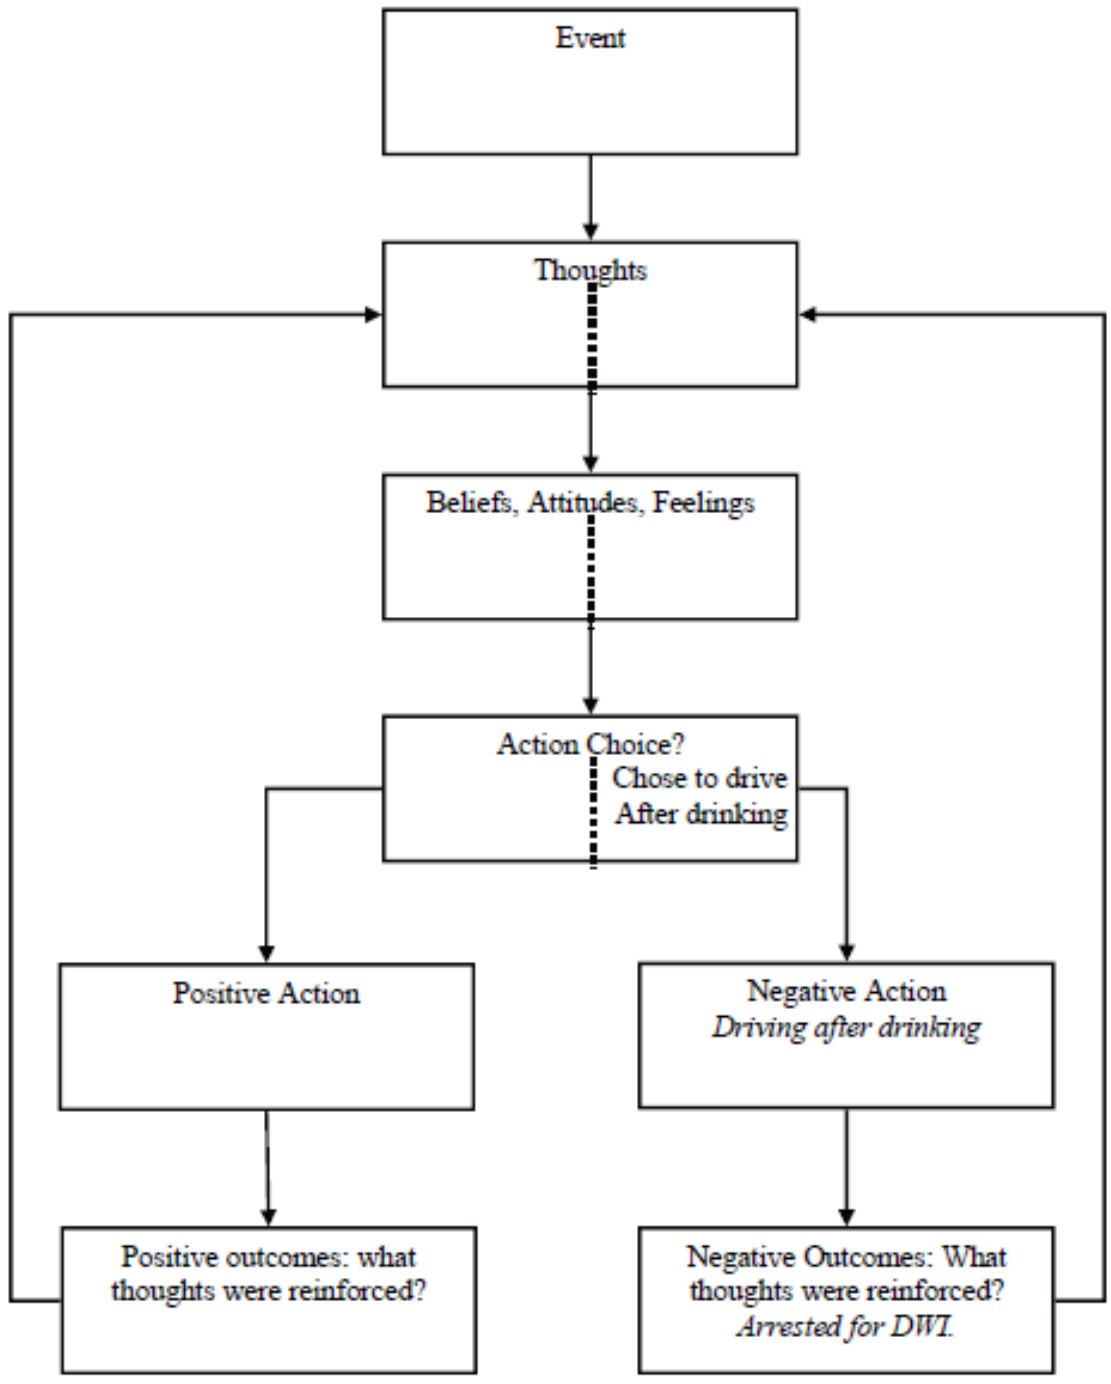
Event

Thoughts

Beliefs, Attitudes, Feelings

Action Choice?
Chose to drive
After drinking

Positive Action

Negative Action
*Driving after drinking*

Positive outcomes: what thoughts were reinforced?

Negative Outcomes: What thoughts were reinforced?
*Arrested for DWI.*